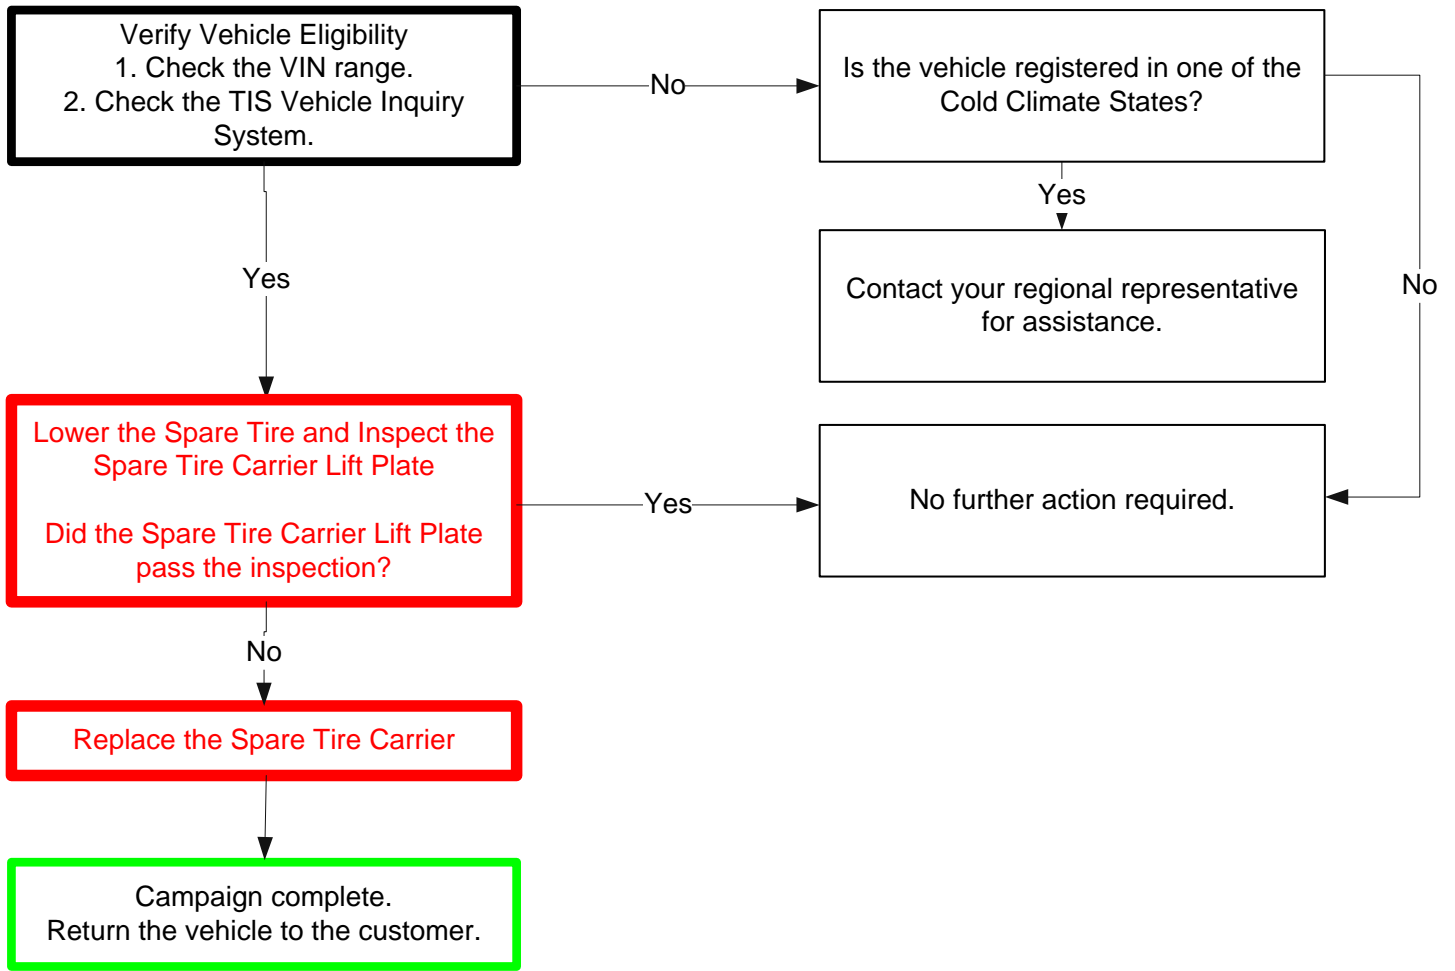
Verify Vehicle Eligibility
1. Check the VIN range.
2. Check the TIS Vehicle Inquiry System.

No

Is the vehicle registered in one of the Cold Climate States?

Yes

Contact your regional representative for assistance.

No

Yes

Lower the Spare Tire and Inspect the Spare Tire Carrier Lift Plate

Did the Spare Tire Carrier Lift Plate pass the inspection?

Yes

No further action required.

No

Replace the Spare Tire Carrier

Campaign complete.
Return the vehicle to the customer.